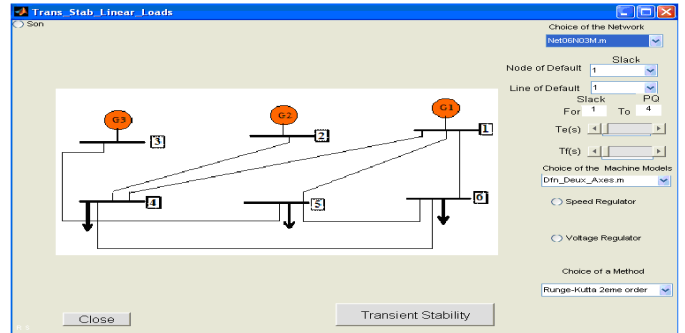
Trans_Stab_Linear_Loads

Son

Choice of the Network

Net06N03M.m

Slack

Node of Default 1

Line of Default 1

Slack PQ

For 1 To 4

Te(s)

Tf(s)

Choice of the Machine Models

Dfn_Deux_Axes.m

Speed Regulator

Voltage Regulator

Choice of a Method

Runge-Kutta 2eme order

G3

G2

G1

3

2

1

4

5

6

Close

Transient Stability